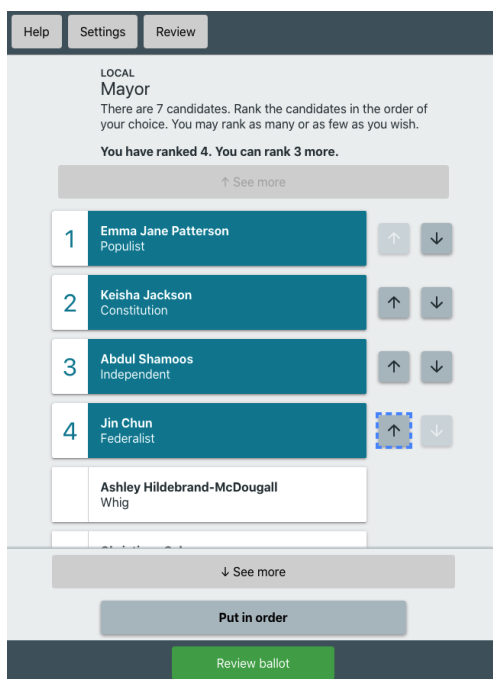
Help Settings Review

LOCAL
Mayor
There are 7 candidates. Rank the candidates in the order of your choice. You may rank as many or as few as you wish.

You have ranked 4. You can rank 3 more.

↑ See more

1 Emma Jane Patterson
Populist

2 Keisha Jackson
Constitution

3 Abdul Shamoos
Independent

4 Jin Chun
Federalist

Ashley Hildebrand-McDougall
Whig

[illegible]

↓ See more

Put in order

Review ballot